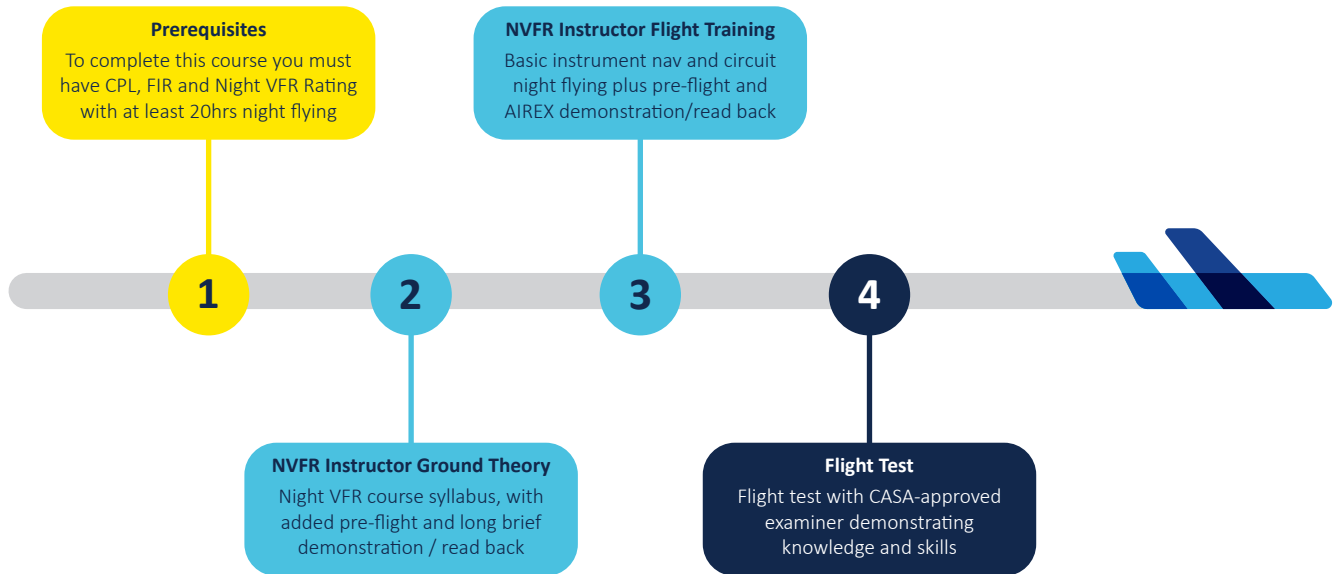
**Prerequisites**
To complete this course you must have CPL, FIR and Night VFR Rating with at least 20hrs night flying

**NVFR Instructor Flight Training**
Basic instrument nav and circuit night flying plus pre-flight and AIREX demonstration/read back

1

2

3

4

**NVFR Instructor Ground Theory**
Night VFR course syllabus, with added pre-flight and long brief demonstration / read back

**Flight Test**
Flight test with CASA-approved examiner demonstrating knowledge and skills